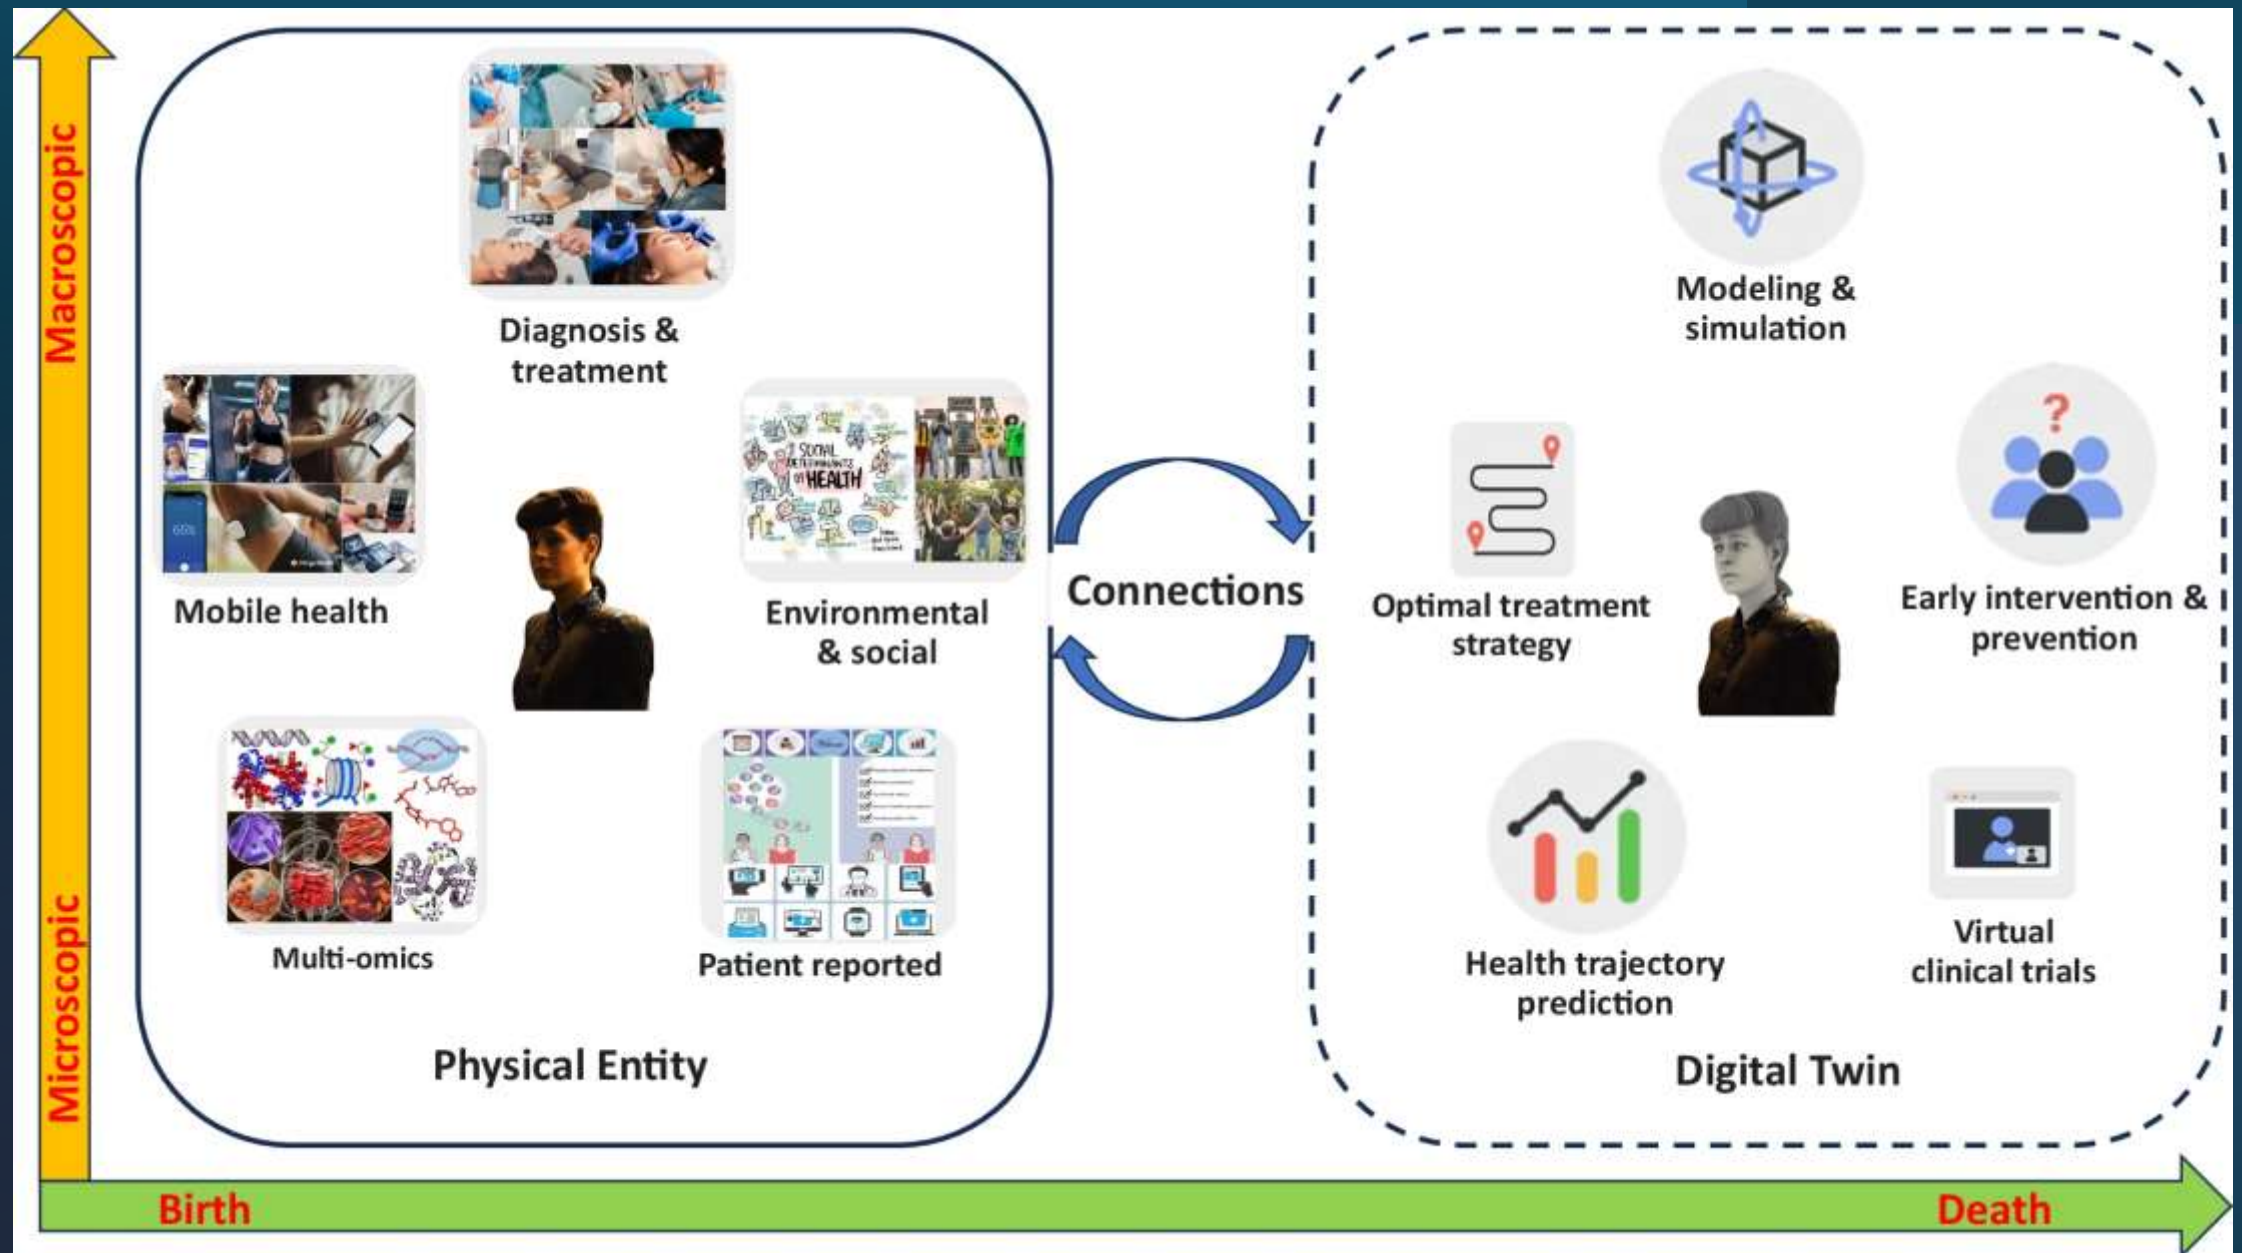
Macroscopic

Microscopic

Diagnosis & treatment

Mobile health

Environmental & social

SOCIAL DETERMINANTS OF HEALTH

Multi-omics

Patient reported

Physical Entity

Connections

Modeling & simulation

Optimal treatment strategy

Early intervention & prevention

Health trajectory prediction

Virtual clinical trials

Digital Twin

Birth

Death